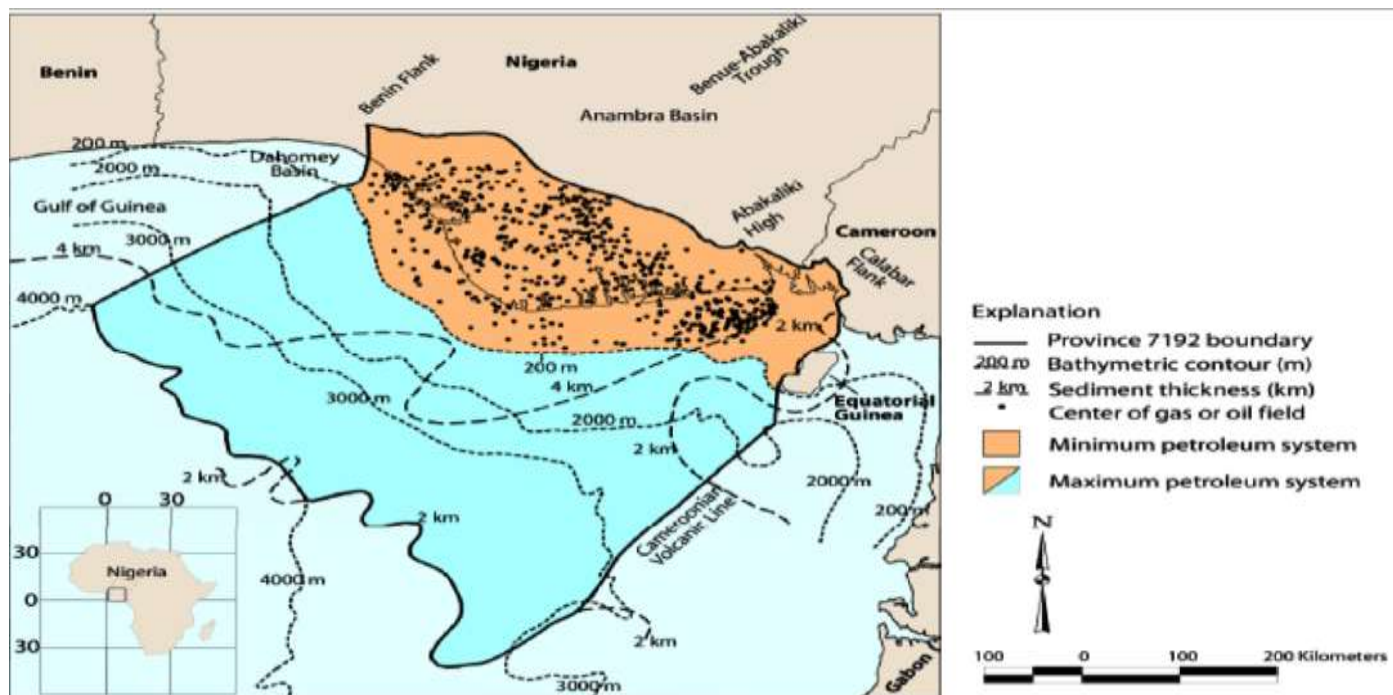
Benin
Nigeria
Benin Flank
Benue-Abakaliki Trough
Anambra Basin
200 m
2000 m
Dahomey Basin
Gulf of Guinea
3000 m
4 km
4000 m
Abakaliki High
Cameroon
Calabar Flank
2 km
200 m
4 km
3000 m
2000 m
2 km
Equatorial Guinea
2 km
2 km
2000 m
200 m
Cameroonian Volcanic Line
4000 m
2 km
3000 m
Gabon
0
30
30
0
30
Nigeria

Explanation
Province 7192 boundary
200 m Bathymetric contour (m)
2 km Sediment thickness (km)
Center of gas or oil field
Minimum petroleum system
Maximum petroleum system
N
100 0 100 200 Kilometers